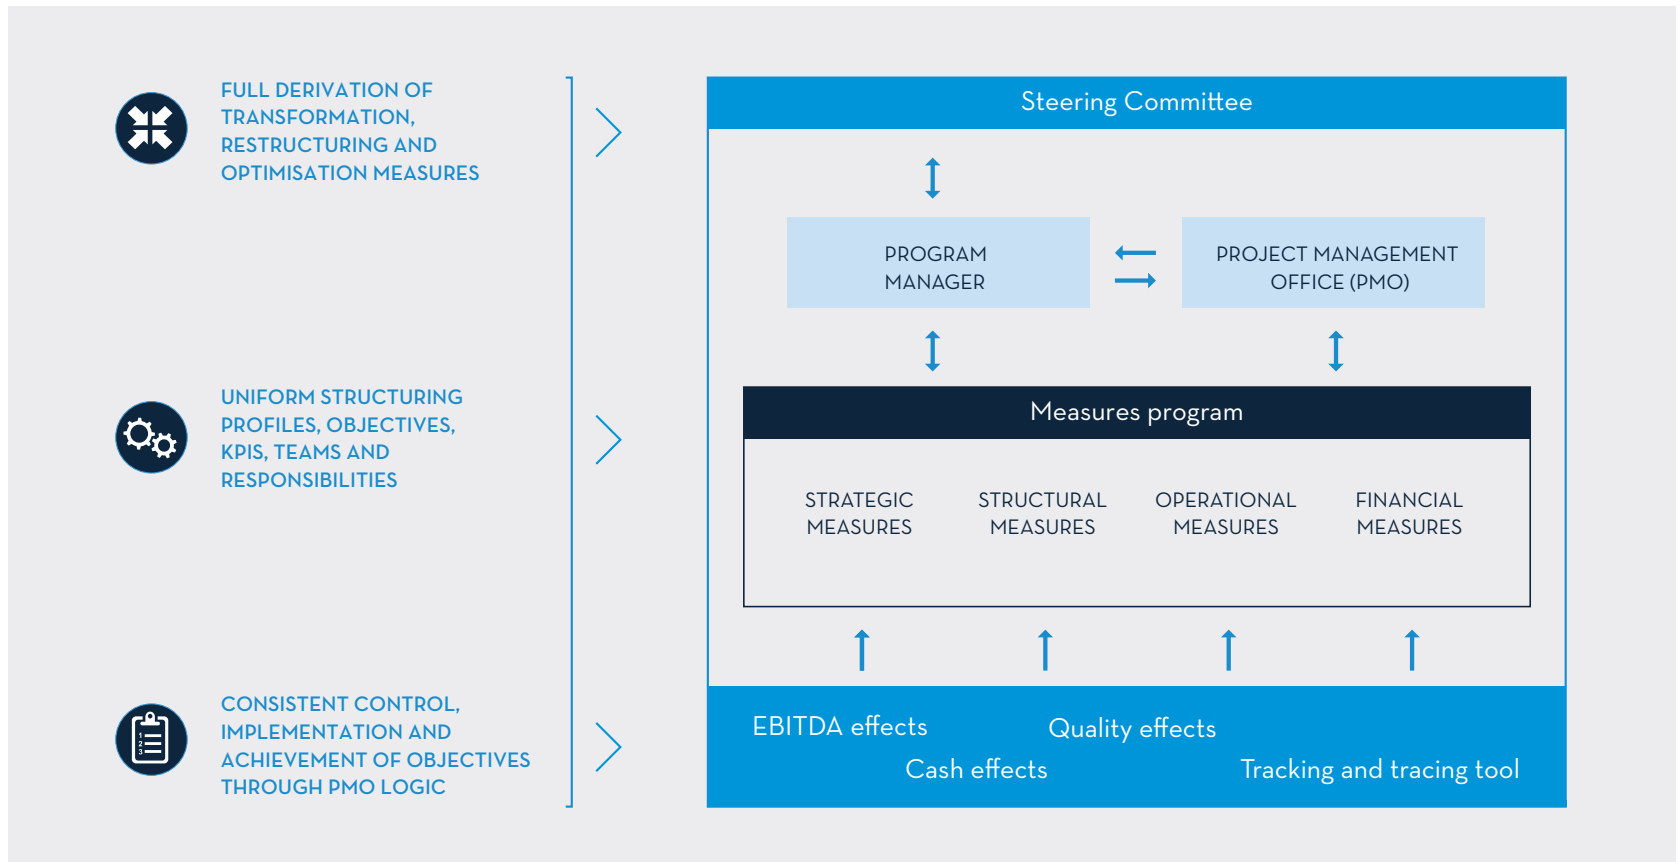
FULL DERIVATION OF TRANSFORMATION, RESTRUCTURING AND OPTIMISATION MEASURES

UNIFORM STRUCTURING PROFILES, OBJECTIVES, KPIS, TEAMS AND RESPONSIBILITIES

CONSISTENT CONTROL, IMPLEMENTATION AND ACHIEVEMENT OF OBJECTIVES THROUGH PMO LOGIC

Steering Committee

PROGRAM MANAGER

PROJECT MANAGEMENT OFFICE (PMO)

Measures program

STRATEGIC MEASURES

STRUCTURAL MEASURES

OPERATIONAL MEASURES

FINANCIAL MEASURES

EBITDA effects

Quality effects

Cash effects

Tracking and tracing tool